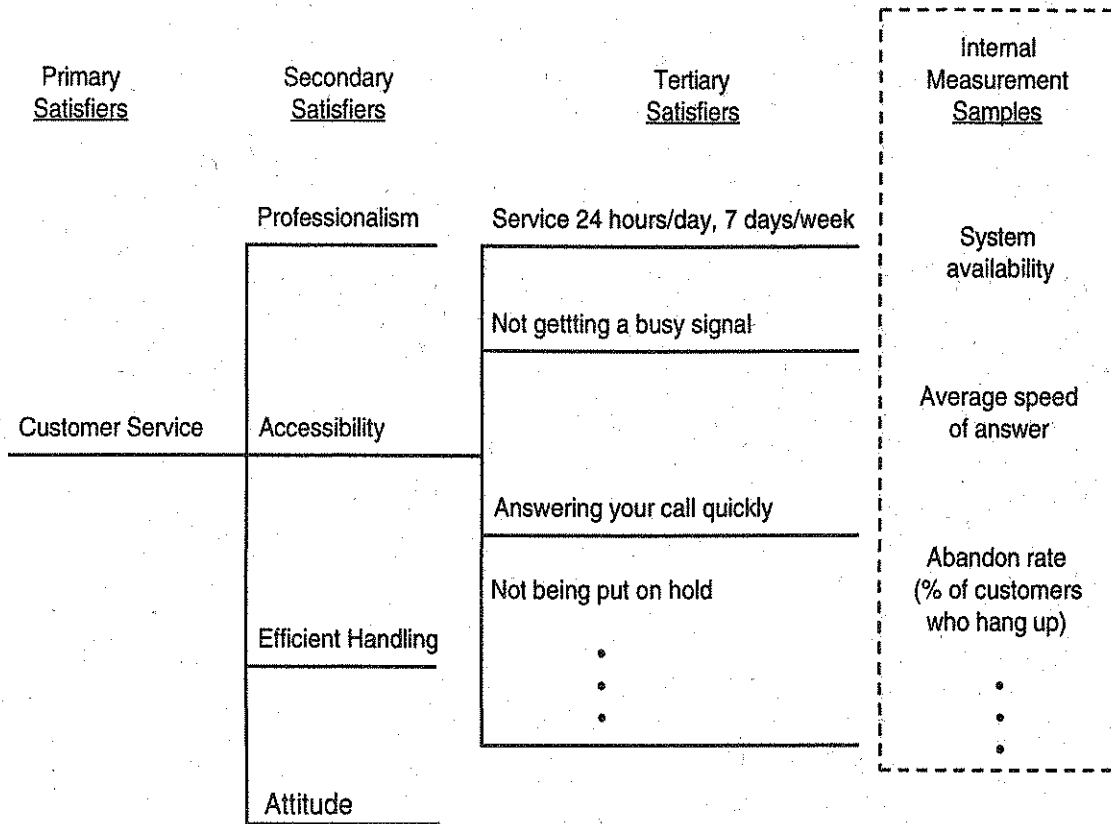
Primary Satisfiers

Secondary Satisfiers

Tertiary Satisfiers

Internal Measurement Samples

Professionalism

Service 24 hours/day, 7 days/week

System availability

Not gettting a busy signal

Customer Service

Accessibility

Average speed of answer

Answering your call quickly

Abandon rate (% of customers who hang up)

Not being put on hold

Efficient Handling

•
•
•

•
•
•

Attitude